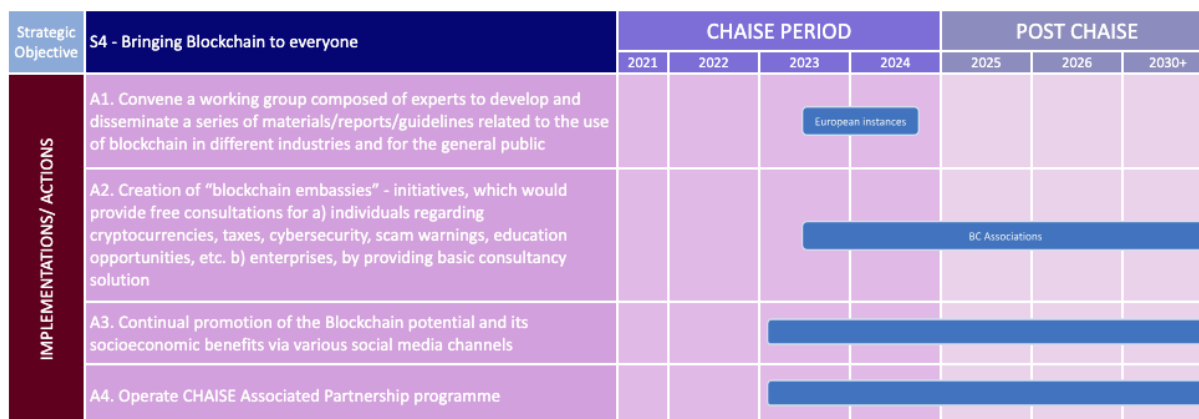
| Strategic Objective | S4 - Bringing Blockchain to everyone | CHAISE PERIOD | | | | POST CHAISE | | |
|---|---|---|---|---|---|---|---|---|
| | | 2021 | 2022 | 2023 | 2024 | 2025 | 2026 | 2030+ |
| IMPLEMENTATIONS/ ACTIONS | A1. Convene a working group composed of experts to develop and disseminate a series of materials/reports/guidelines related to the use of blockchain in different industries and for the general public | | | European instances | | | | |
| | A2. Creation of "blockchain embassies" - initiatives, which would provide free consultations for a) individuals regarding cryptocurrencies, taxes, cybersecurity, scam warnings, education opportunities, etc. b) enterprises, by providing basic consultancy solution | | | | | BC Associations | | |
| | A3. Continual promotion of the Blockchain potential and its socioeconomic benefits via various social media channels | | | | | | | |
| | A4. Operate CHAISE Associated Partnership programme | | | | | | | |